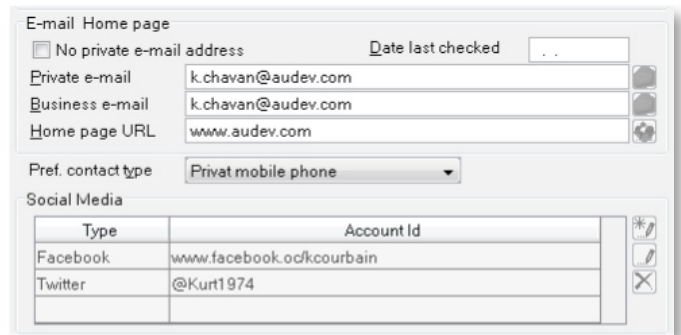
E-mail Home page

No private e-mail address

Date last checked

. .

Private e-mail k.chavan@audev.com

Business e-mail k.chavan@audev.com

Home page URL www.audev.com

Pref. contact type Privat mobile phone

Social Media

| Type | Account Id |
|---|---|
| Facebook | www.facebook.oc/kcourbain |
| Twitter | @Kurt1974 |
| | |